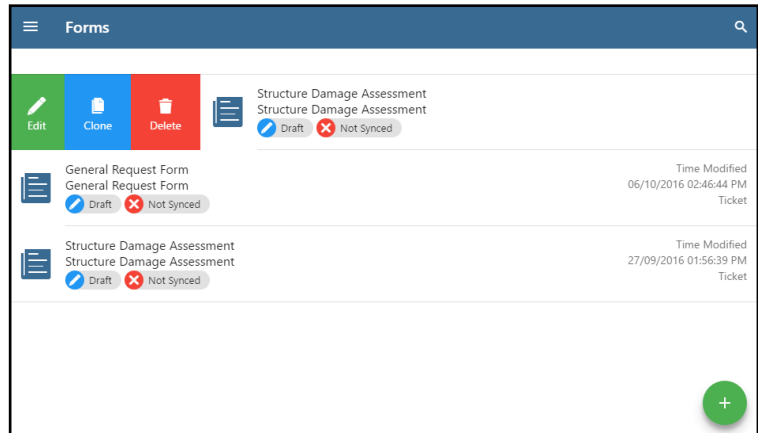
Forms

Edit
Clone
Delete

Structure Damage Assessment
Structure Damage Assessment
Draft
Not Synced

General Request Form
General Request Form
Draft
Not Synced
Time Modified
06/10/2016 02:46:44 PM
Ticket

Structure Damage Assessment
Structure Damage Assessment
Draft
Not Synced
Time Modified
27/09/2016 01:56:39 PM
Ticket

+